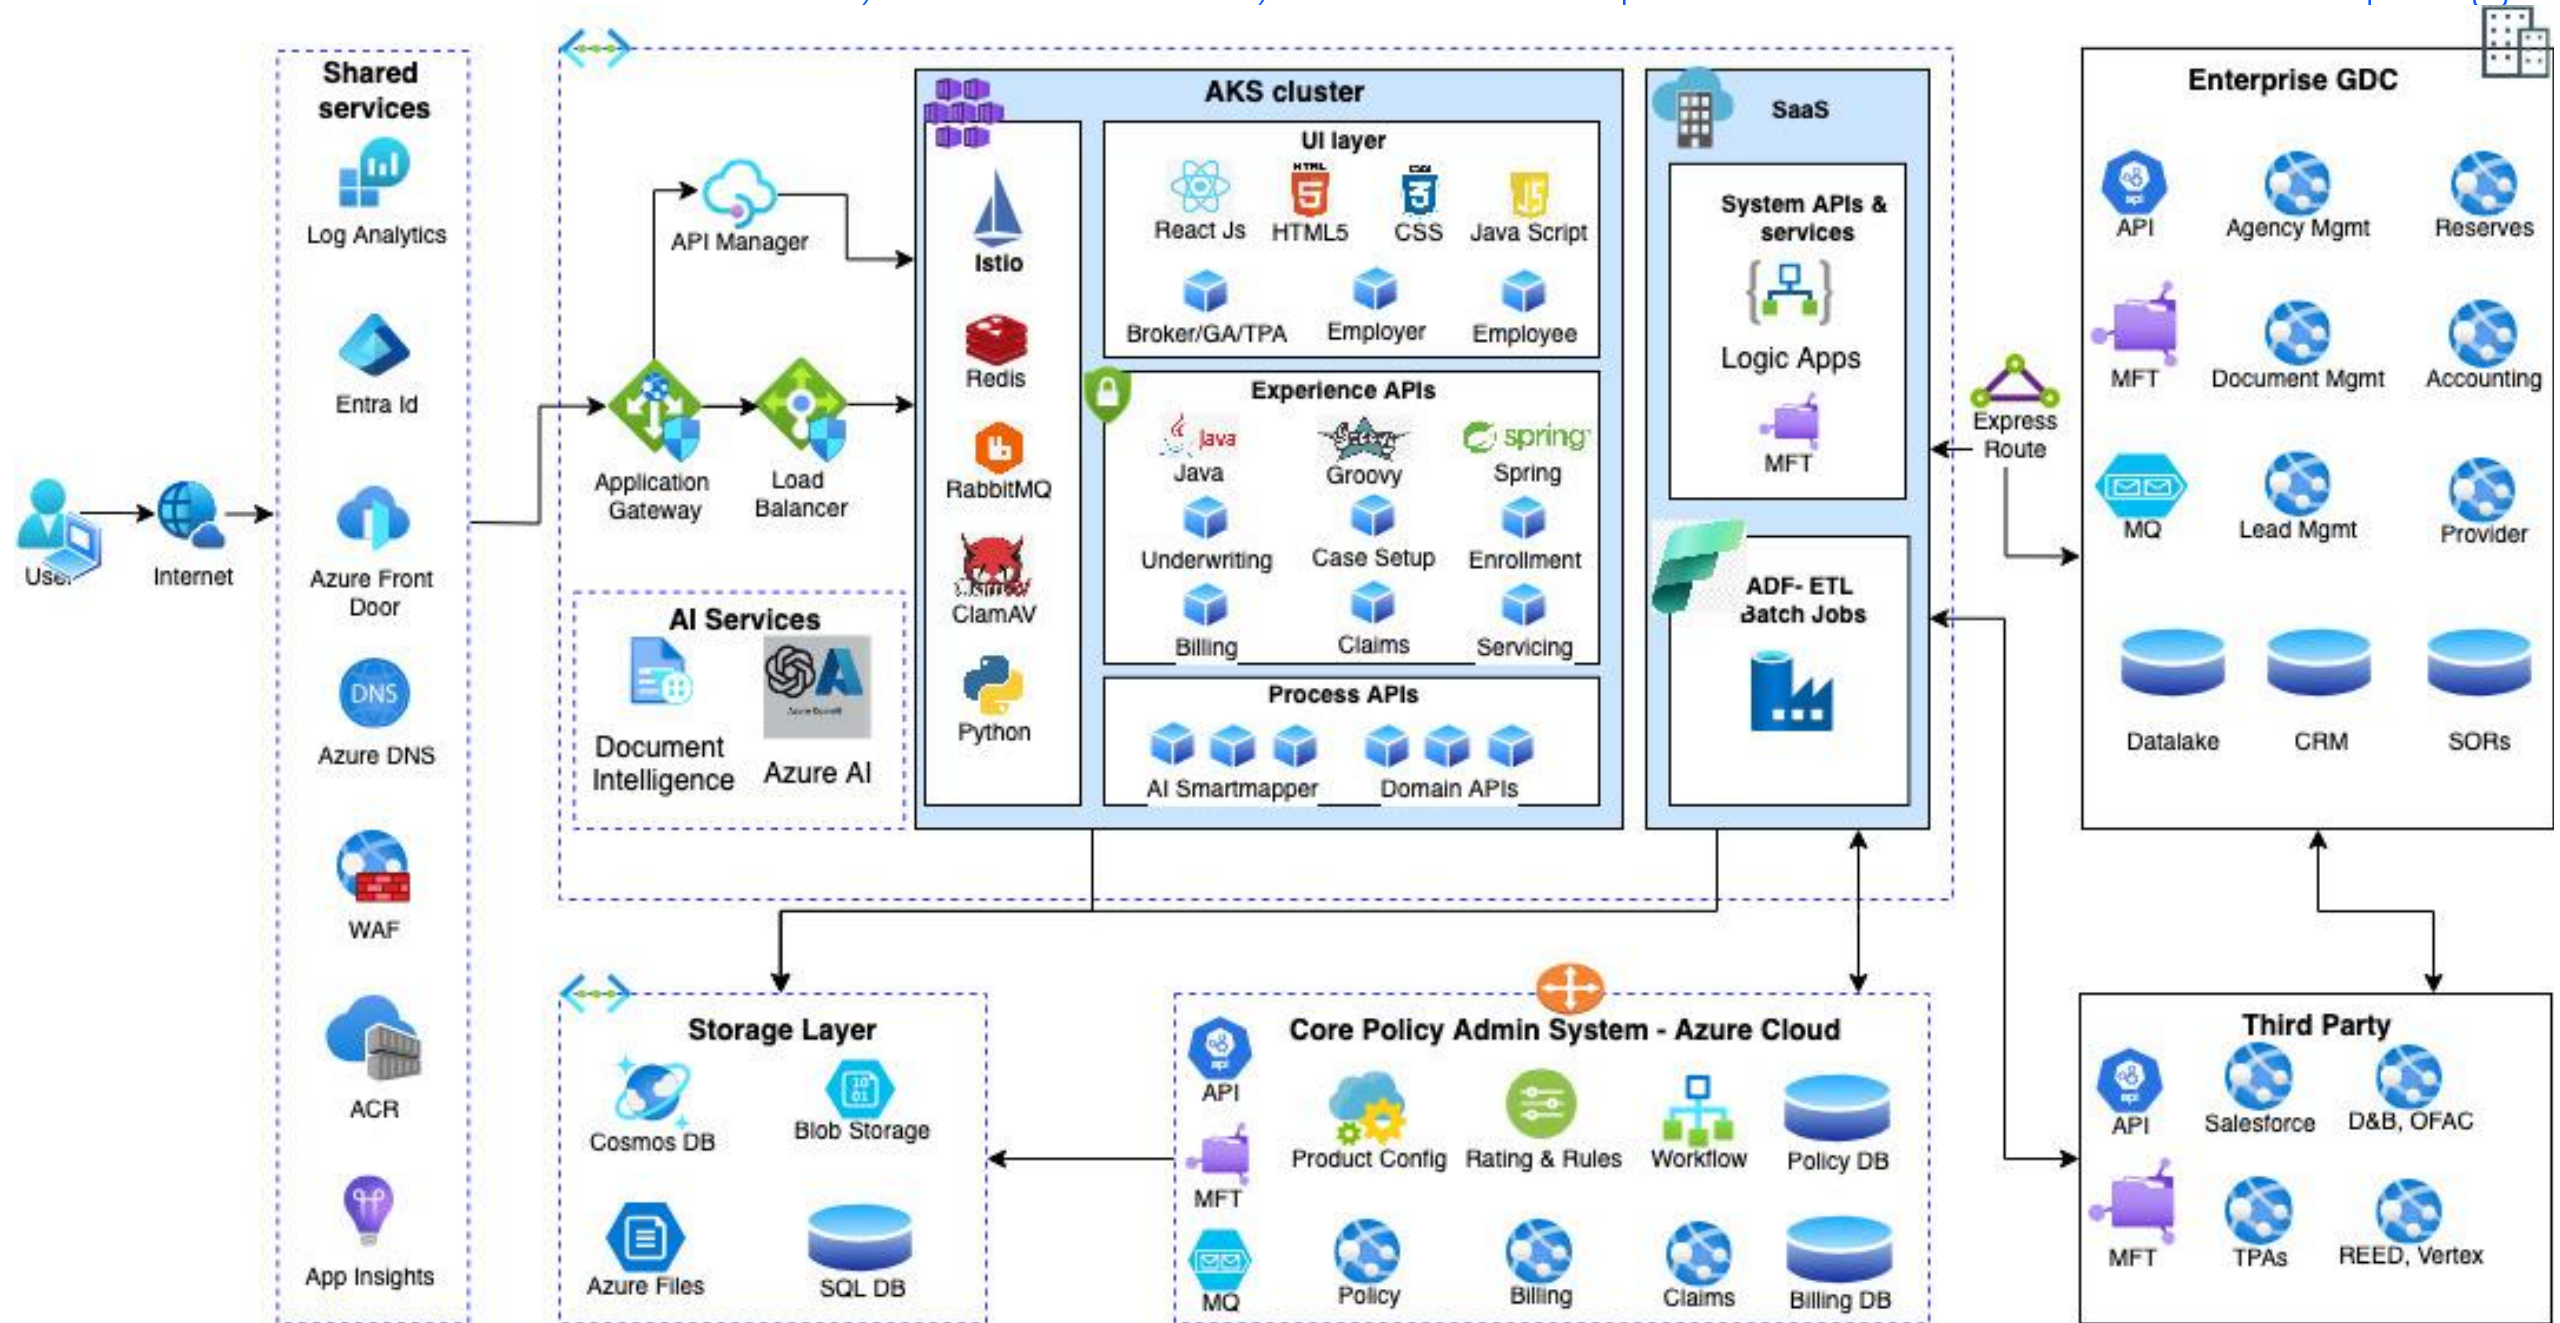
User

Internet

Shared services

Log Analytics

Entra Id

Azure Front Door

Azure DNS

WAF

ACR

App Insights

API Manager

Application Gateway

Load Balancer

AI Services

Document Intelligence

Azure AI

AKS cluster

Istio

Redis

RabbitMQ

ClamAV

Python

UI layer

React Js

HTML5

CSS

Java Script

Broker/GA/TPA

Employer

Employee

Experience APIs

Java

Groovy

Spring

Underwriting

Case Setup

Enrollment

Billing

Claims

Servicing

Process APIs

AI Smartmapper

Domain APIs

SaaS

System APIs & services

Logic Apps

MFT

ADF- ETL Batch Jobs

Express Route

Enterprise GDC

API

Agency Mgmt

Reserves

MFT

Document Mgmt

Accounting

MQ

Lead Mgmt

Provider

Datalake

CRM

SORs

Storage Layer

Cosmos DB

Blob Storage

Azure Files

SQL DB

Core Policy Admin System - Azure Cloud

API

MFT

MQ

Product Config

Rating & Rules

Workflow

Policy DB

Policy

Billing

Claims

Billing DB

Third Party

API

Salesforce

D&B, OFAC

MFT

TPAs

REED, Vertex